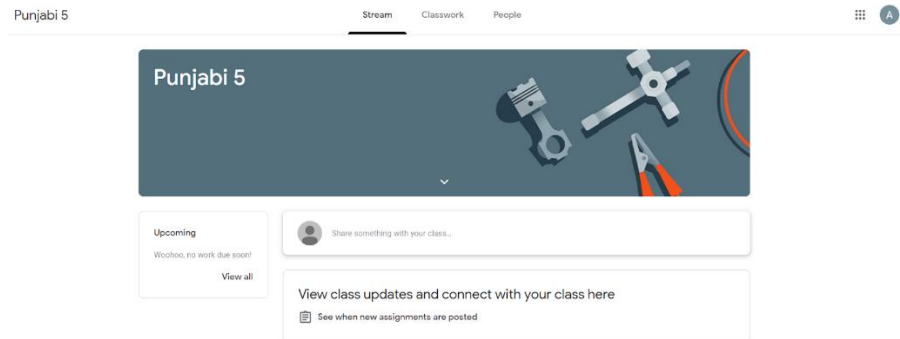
Punjabi 5

Stream Classwork People

A

Punjabi 5

Upcoming

Woohoo, no work due soon!

View all

Share something with your class...

View class updates and connect with your class here

See when new assignments are posted